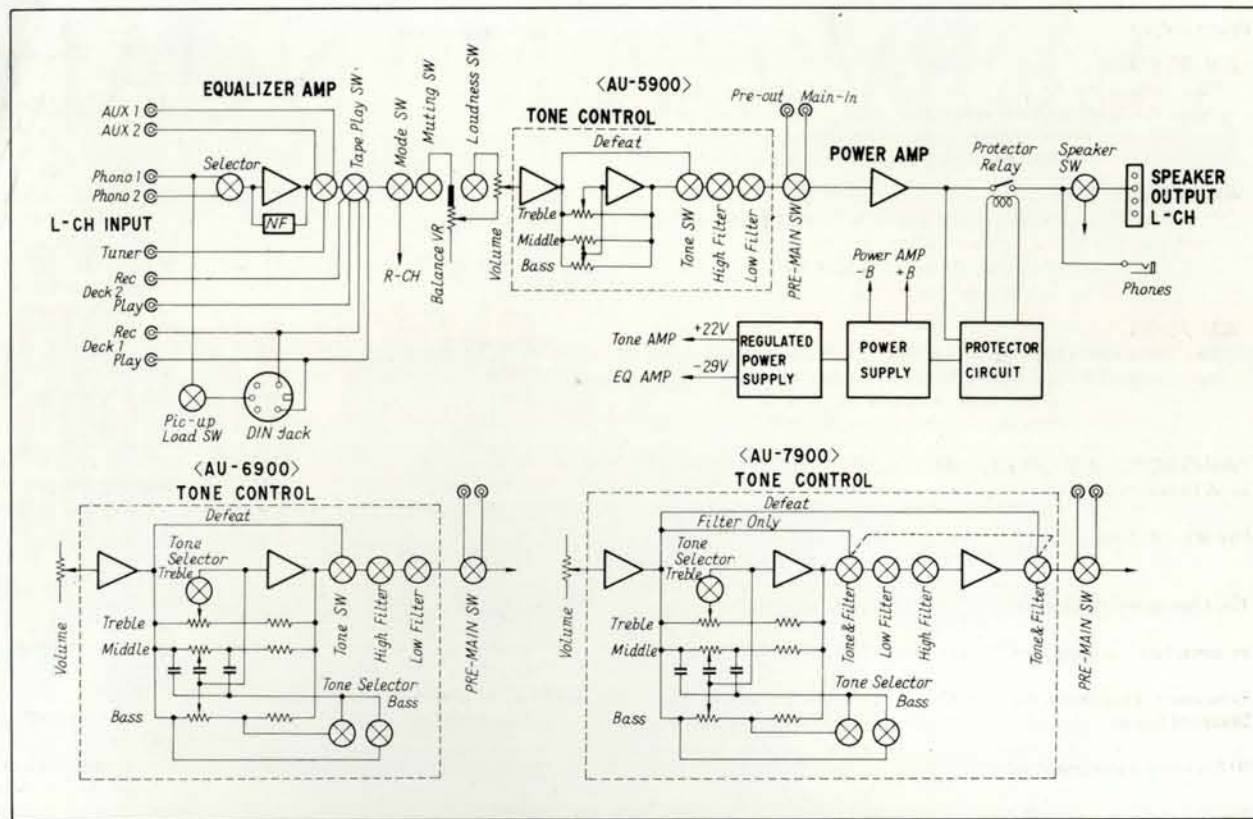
EQUALIZER AMP

AUX 1
AUX 2
Phono 1
Phono 2
Selector
NF
L-CH INPUT
Tuner
Rec
Deck 2
Play
Rec
Deck 1
Play
Pic-up Load SW
DIN Jack

Tape Play SW
Mode SW
Muting SW
Loudness SW
R-CH
Balance VR
Volume

<AU-5900>
TONE CONTROL
Defeat
Treble
Middle
Bass
Tone SW
High Filter
Low Filter

Pre-out
Main-In
PRE-MAIN SW

POWER AMP
Protector Relay
Speaker SW
SPEAKER OUTPUT L-CH
Phones

Power AMP
-B
+B

Tone AMP +22V
EQ AMP -29V
REGULATED POWER SUPPLY
POWER SUPPLY
PROTECTOR CIRCUIT

<AU-6900>
TONE CONTROL
Defeat
Tone Selector
Treble
Volume
Treble
Middle
Bass
Tone SW
High Filter
Low Filter
Tone Selector
Bass
PRE-MAIN SW

<AU-7900>
TONE CONTROL
Defeat
Filter Only
Tone Selector
Treble
Volume
Treble
Middle
Bass
Tone & Filter
Low Filter
High Filter
Tone & Filter
Tone Selector
Bass
PRE-MAIN SW